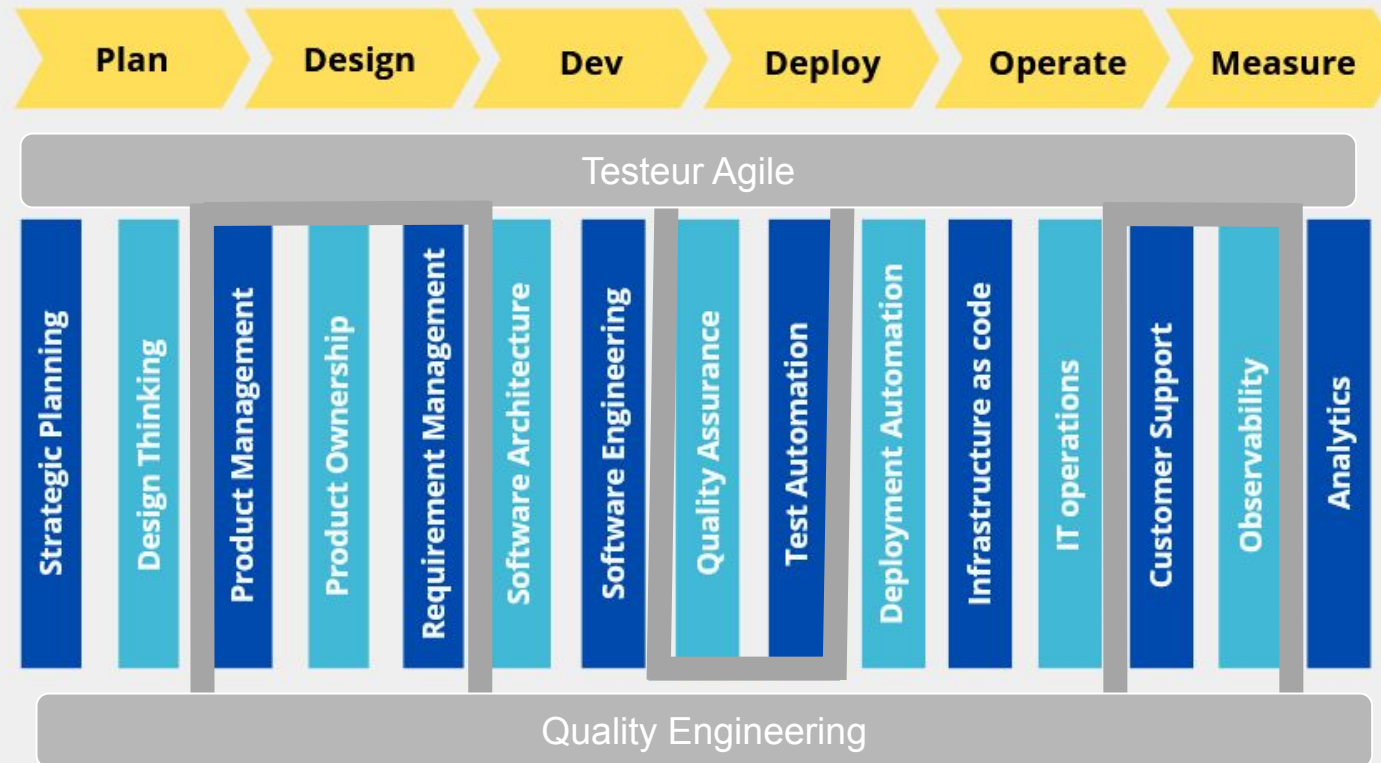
Plan Design Dev Deploy Operate Measure

Testeur Agile

Strategic Planning

Design Thinking

Product Management

Product Ownership

Requirement Management

Software Architecture

Software Engineering

Quality Assurance

Test Automation

Deployment Automation

Infrastructure as code

IT operations

Customer Support

Observability

Analytics

Quality Engineering